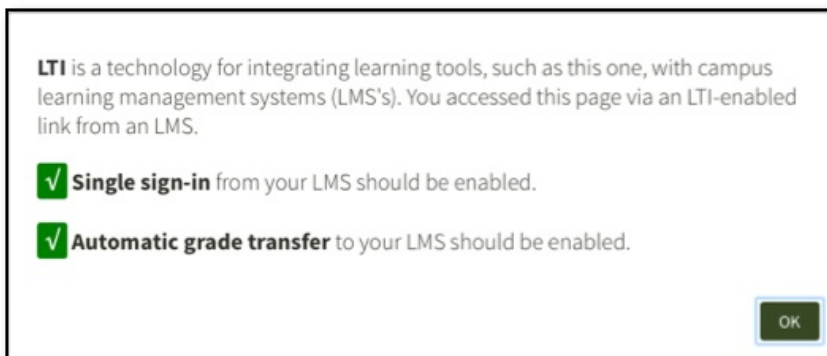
LTI is a technology for integrating learning tools, such as this one, with campus learning management systems (LMS's). You accessed this page via an LTI-enabled link from an LMS.

√ Single sign-in from your LMS should be enabled.

√ Automatic grade transfer to your LMS should be enabled.

OK